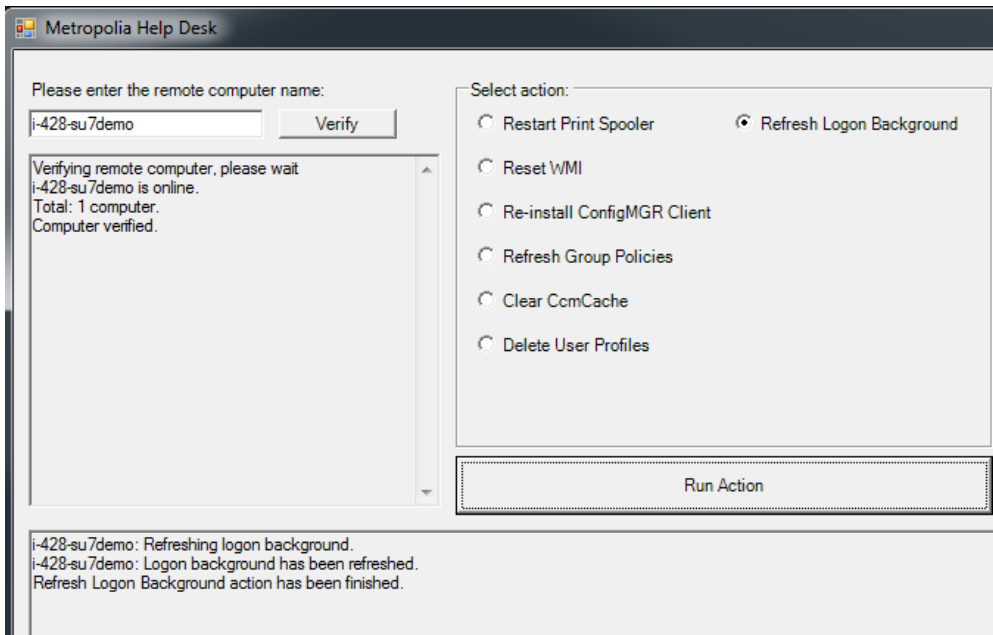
Metropolia Help Desk

Please enter the remote computer name:

i-428-su7demo

Verify

Verifying remote computer, please wait
i-428-su7demo is online.
Total: 1 computer.
Computer verified.

Select action:

Restart Print Spooler

Refresh Logon Background

Reset WMI

Re-install ConfigMGR Client

Refresh Group Policies

Clear CcmCache

Delete User Profiles

Run Action

i-428-su7demo: Refreshing logon background.
i-428-su7demo: Logon background has been refreshed.
Refresh Logon Background action has been finished.